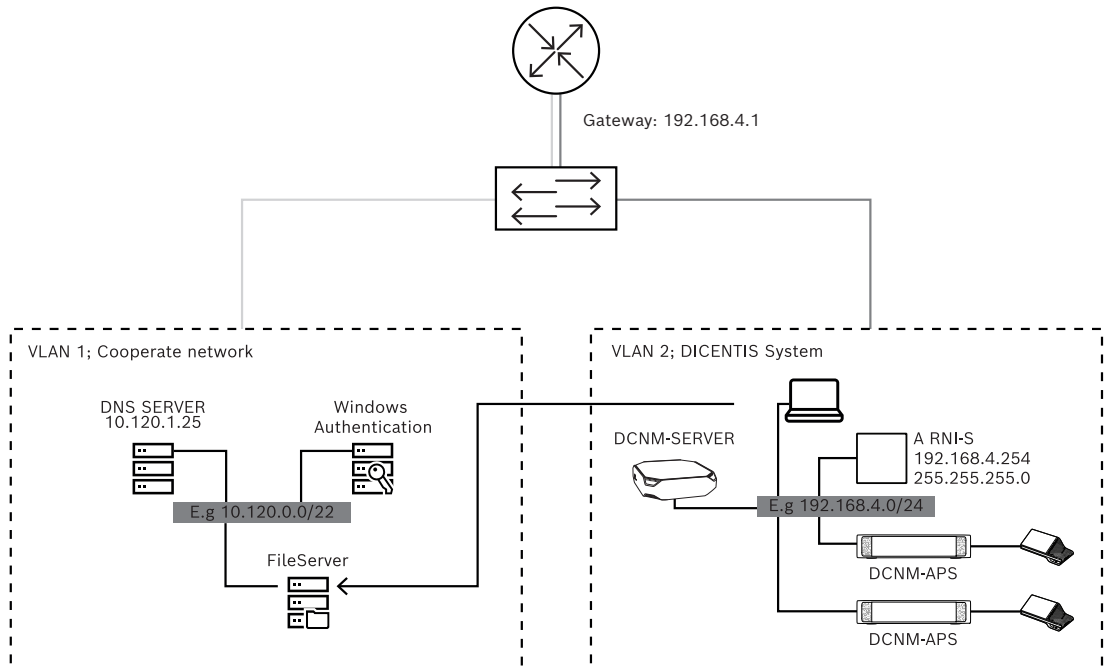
Gateway: 192.168.4.1

VLAN 1; Cooperate network

DNS SERVER
10.120.1.25

Windows
Authentication

E.g 10.120.0.0/22

FileServer

VLAN 2; DICENTIS System

DCNM-SERVER

A RNI-S
192.168.4.254
255.255.255.0

E.g 192.168.4.0/24

DCNM-APS

DCNM-APS